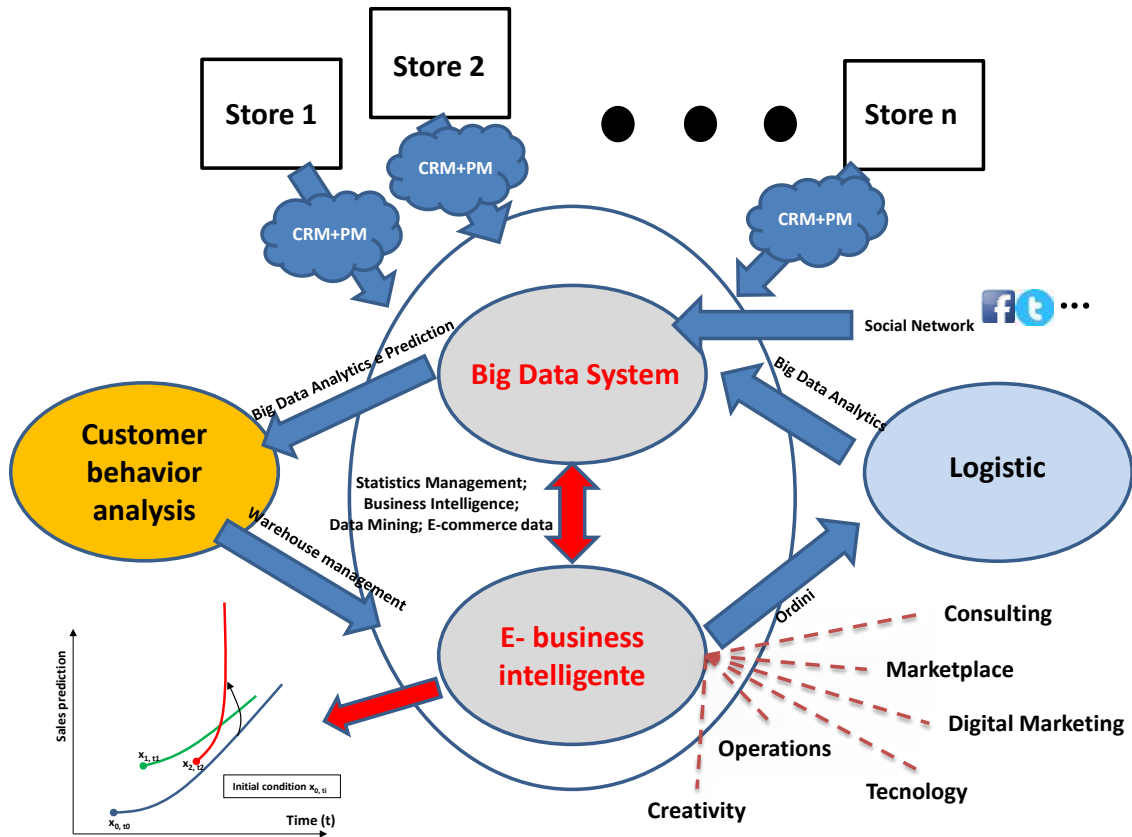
Store 1

Store 2

Store n

CRM+PM

CRM+PM

CRM+PM

Social Network

Big Data Analytics e Prediction

Big Data System

Big Data Analytics

Customer behavior analysis

Logistic

Statistics Management; Business Intelligence; Data Mining; E-commerce data

Warehouse management

E- business intelligente

Ordini

Consulting

Marketplace

Digital Marketing

Operations

Tecnology

Creativity

Sales prediction

$x_{1,\,t1}$

$x_{2,\,t2}$

Initial condition $x_{0,\,ti}$

$x_{0,\,t0}$

Time (t)